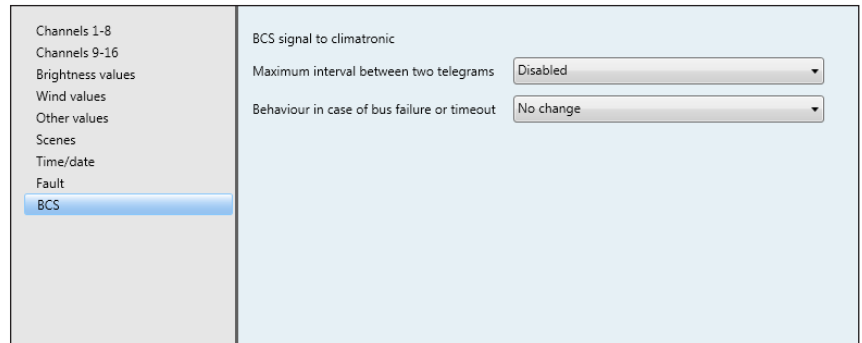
Channels 1-8
Channels 9-16
Brightness values
Wind values
Other values
Scenes
Time/date
Fault
BCS

BCS signal to climatronic

Maximum interval between two telegrams | Disabled

Behaviour in case of bus failure or timeout | No change